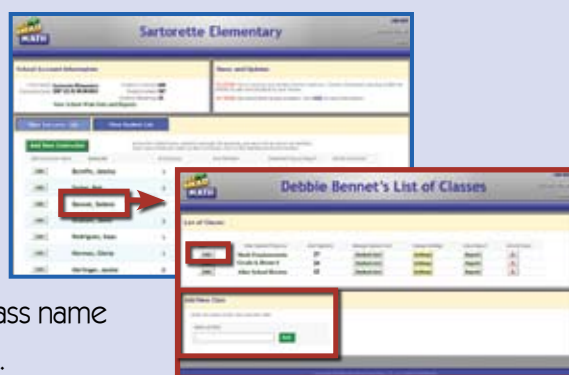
MATH

Sartorette Elementary

School Account Information

News and Updates

View Accounts

View Student List

Add New Instructor

Bonetti, Jessica

Bennet, Debbie

Rodriguez, Juan

Herring, Jackie

MATH

Debbie Bennet's List of Classes

List of Classes

Math Fundamentals

Grade 4, Room 3

After School Review

Add New Class

Add

ass name

.